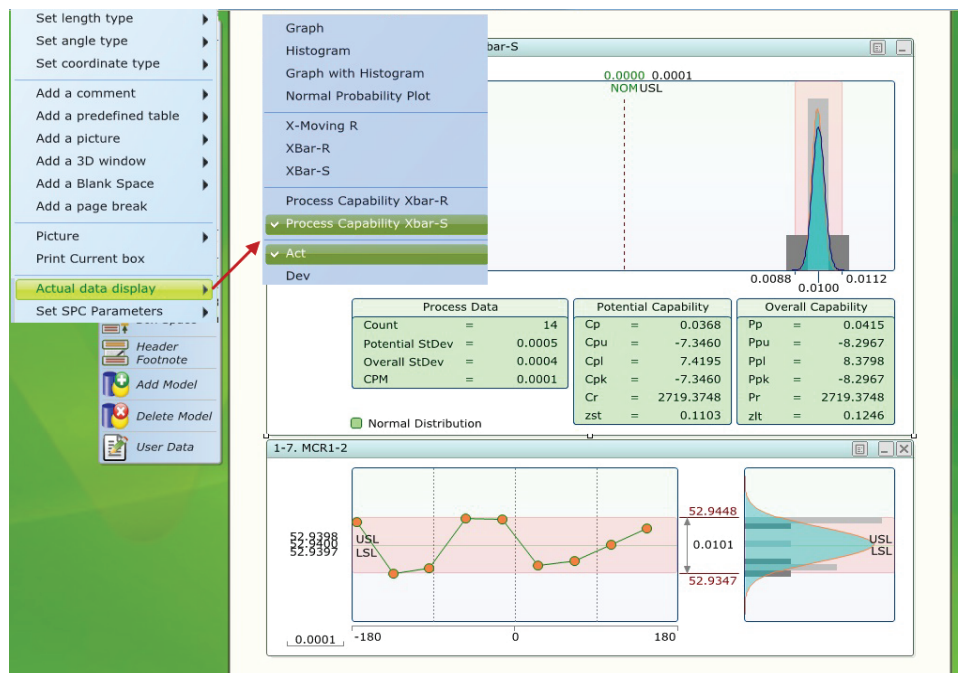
Set length type
Set angle type
Set coordinate type
Add a comment
Add a predefined table
Add a picture
Add a 3D window
Add a Blank Space
Add a page break
Picture
Print Current box
Actual data display
Set SPC Parameters

Header Footnote
Add Model
Delete Model
User Data

Graph
Histogram
Graph with Histogram
Normal Probability Plot
X-Moving R
XBar-R
XBar-S
Process Capability Xbar-R
✓ Process Capability Xbar-S
✓ Act
Dev

Xbar-S

0.0000 0.0001
NOM USL

0.0088 0.0100 0.0112

| Process Data | | |
|---|---|---|
| Count | = | 14 |
| Potential StDev | = | 0.0005 |
| Overall StDev | = | 0.0004 |
| CPM | = | 0.0001 |

| Potential Capability | | |
|---|---|---|
| Cp | = | 0.0368 |
| Cpu | = | -7.3460 |
| Cpl | = | 7.4195 |
| Cpk | = | -7.3460 |
| Cr | = | 2719.3748 |
| zst | = | 0.1103 |

| Overall Capability | | |
|---|---|---|
| Pp | = | 0.0415 |
| Ppu | = | -8.2967 |
| Ppl | = | 8.3798 |
| Ppk | = | -8.2967 |
| Pr | = | 2719.3748 |
| zlt | = | 0.1246 |

Normal Distribution

1-7. MCR1-2

52.9398
52.9400
52.9397
USL
LSL
52.9448
0.0101
52.9347
USL
LSL
0.0001
-180
0
180